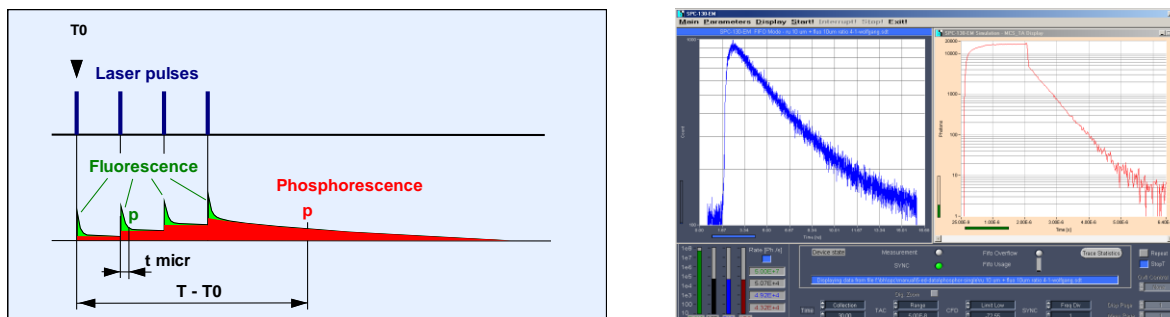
T0

Laser pulses

Fluorescence

Phosphorescence

p

p

t micr

T - T0

SPC-130-EM

Main Parameters Display Start! Interrupt! Stop! Exit!

Photons

Time [s]

Measurement

SYNC

Fifo Overflow

Fifo Usage

Trace Statistics

Repeat

StopT

Collection

Range

Limit Low

Freq Div

TAC

CFD

SYNC

Disp Page